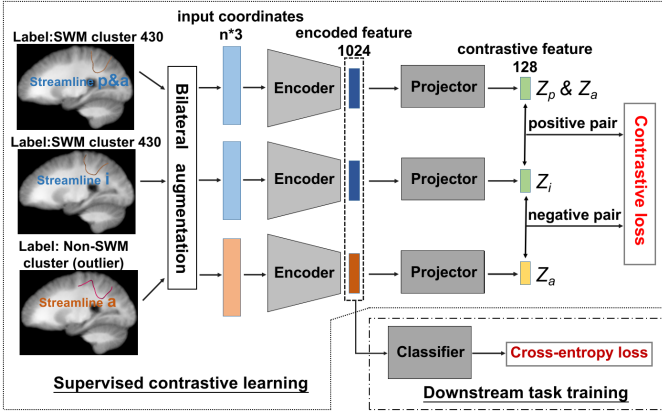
Label:SWM cluster 430

Streamline p&a

input coordinates
n*3

encoded feature
1024

contrastive feature
128

Bilateral augmentation

Encoder

Projector

$Z_p$ & $Z_a$

positive pair

Contrastive loss

Label:SWM cluster 430

Streamline i

Encoder

Projector

$Z_i$

negative pair

Label: Non-SWM cluster (outlier)

Streamline a

Encoder

Projector

$Z_a$

Classifier

Cross-entropy loss

Supervised contrastive learning

Downstream task training